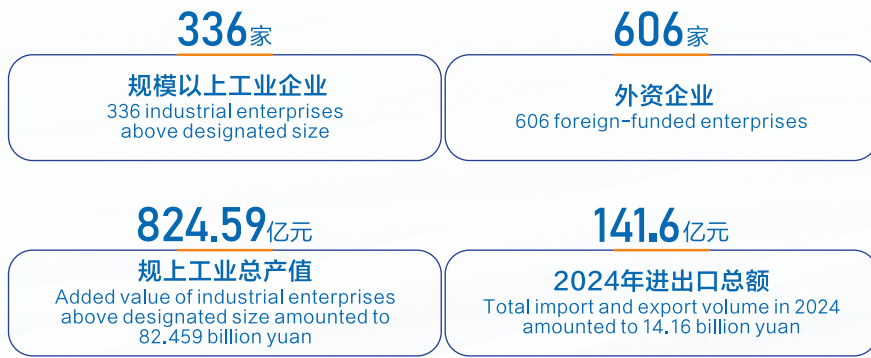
336家

规模以上工业企业
336 industrial enterprises above designated size

606家

外资企业
606 foreign-funded enterprises

824.59亿元

规上工业总产值
Added value of industrial enterprises above designated size amounted to 82.459 billion yuan

141.6亿元

2024年进出口总额
Total import and export volume in 2024 amounted to 14.16 billion yuan